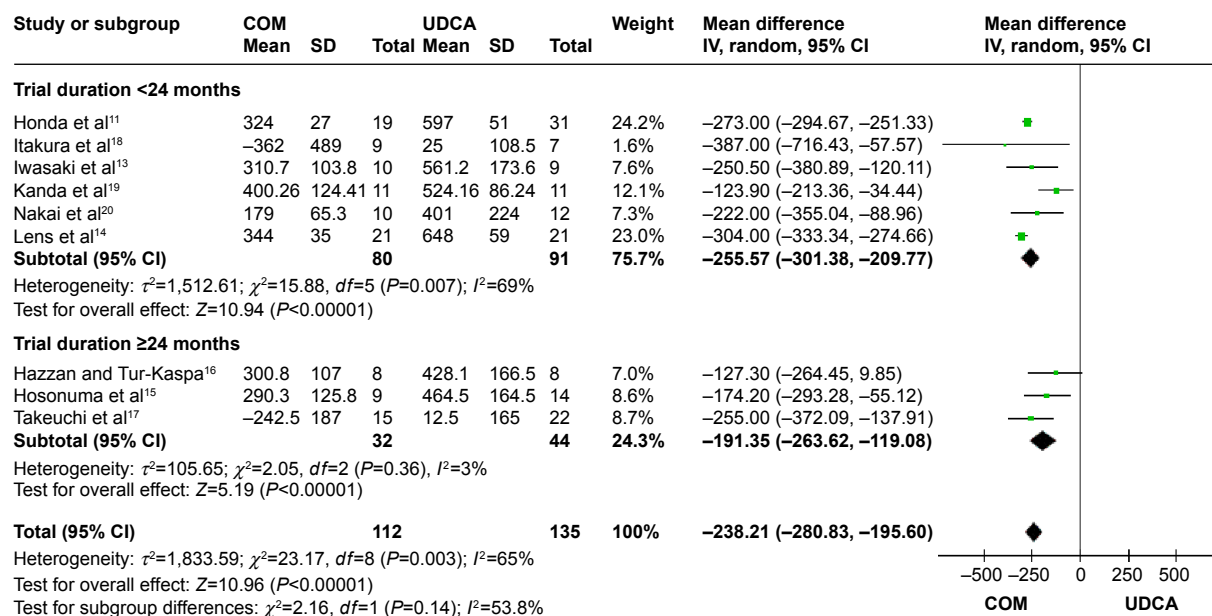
| Study or subgroup | COM Mean | SD | Total | UDCA Mean | SD | Total | Weight | Mean difference IV, random, 95% CI |
|---|---|---|---|---|---|---|---|---|
| **Trial duration <24 months** | | | | | | | | |
| Honda et al$^{11}$ | 324 | 27 | 19 | 597 | 51 | 31 | 24.2% | –273.00 (–294.67, –251.33) |
| Itakura et al$^{18}$ | –362 | 489 | 9 | 25 | 108.5 | 7 | 1.6% | –387.00 (–716.43, –57.57) |
| Iwasaki et al$^{13}$ | 310.7 | 103.8 | 10 | 561.2 | 173.6 | 9 | 7.6% | –250.50 (–380.89, –120.11) |
| Kanda et al$^{19}$ | 400.26 | 124.41 | 11 | 524.16 | 86.24 | 11 | 12.1% | –123.90 (–213.36, –34.44) |
| Nakai et al$^{20}$ | 179 | 65.3 | 10 | 401 | 224 | 12 | 7.3% | –222.00 (–355.04, –88.96) |
| Lens et al$^{14}$ | 344 | 35 | 21 | 648 | 59 | 21 | 23.0% | –304.00 (–333.34, –274.66) |
| **Subtotal (95% CI)** | | | **80** | | | **91** | **75.7%** | **–255.57 (–301.38, –209.77)** |

Heterogeneity: $\tau^2$=1,512.61; $\chi^2$=15.88, $df$=5 ($P$=0.007); $I^2$=69%
Test for overall effect: $Z$=10.94 ($P$<0.00001)

| Study or subgroup | COM Mean | SD | Total | UDCA Mean | SD | Total | Weight | Mean difference IV, random, 95% CI |
|---|---|---|---|---|---|---|---|---|
| **Trial duration ≥24 months** | | | | | | | | |
| Hazzan and Tur-Kaspa$^{16}$ | 300.8 | 107 | 8 | 428.1 | 166.5 | 8 | 7.0% | –127.30 (–264.45, 9.85) |
| Hosonuma et al$^{15}$ | 290.3 | 125.8 | 9 | 464.5 | 164.5 | 14 | 8.6% | –174.20 (–293.28, –55.12) |
| Takeuchi et al$^{17}$ | –242.5 | 187 | 15 | 12.5 | 165 | 22 | 8.7% | –255.00 (–372.09, –137.91) |
| **Subtotal (95% CI)** | | | **32** | | | **44** | **24.3%** | **–191.35 (–263.62, –119.08)** |

Heterogeneity: $\tau^2$=105.65; $\chi^2$=2.05, $df$=2 ($P$=0.36), $I^2$=3%
Test for overall effect: $Z$=5.19 ($P$<0.00001)

**Total (95% CI)** **112** **135** **100%** **–238.21 (–280.83, –195.60)**
Heterogeneity: $\tau^2$=1,833.59; $\chi^2$=23.17, $df$=8 ($P$=0.003); $I^2$=65%
Test for overall effect: $Z$=10.96 ($P$<0.00001)
Test for subgroup differences: $\chi^2$=2.16, $df$=1 ($P$=0.14); $I^2$=53.8%

Mean difference
IV, random, 95% CI
–500 –250 0 250 500
COM UDCA